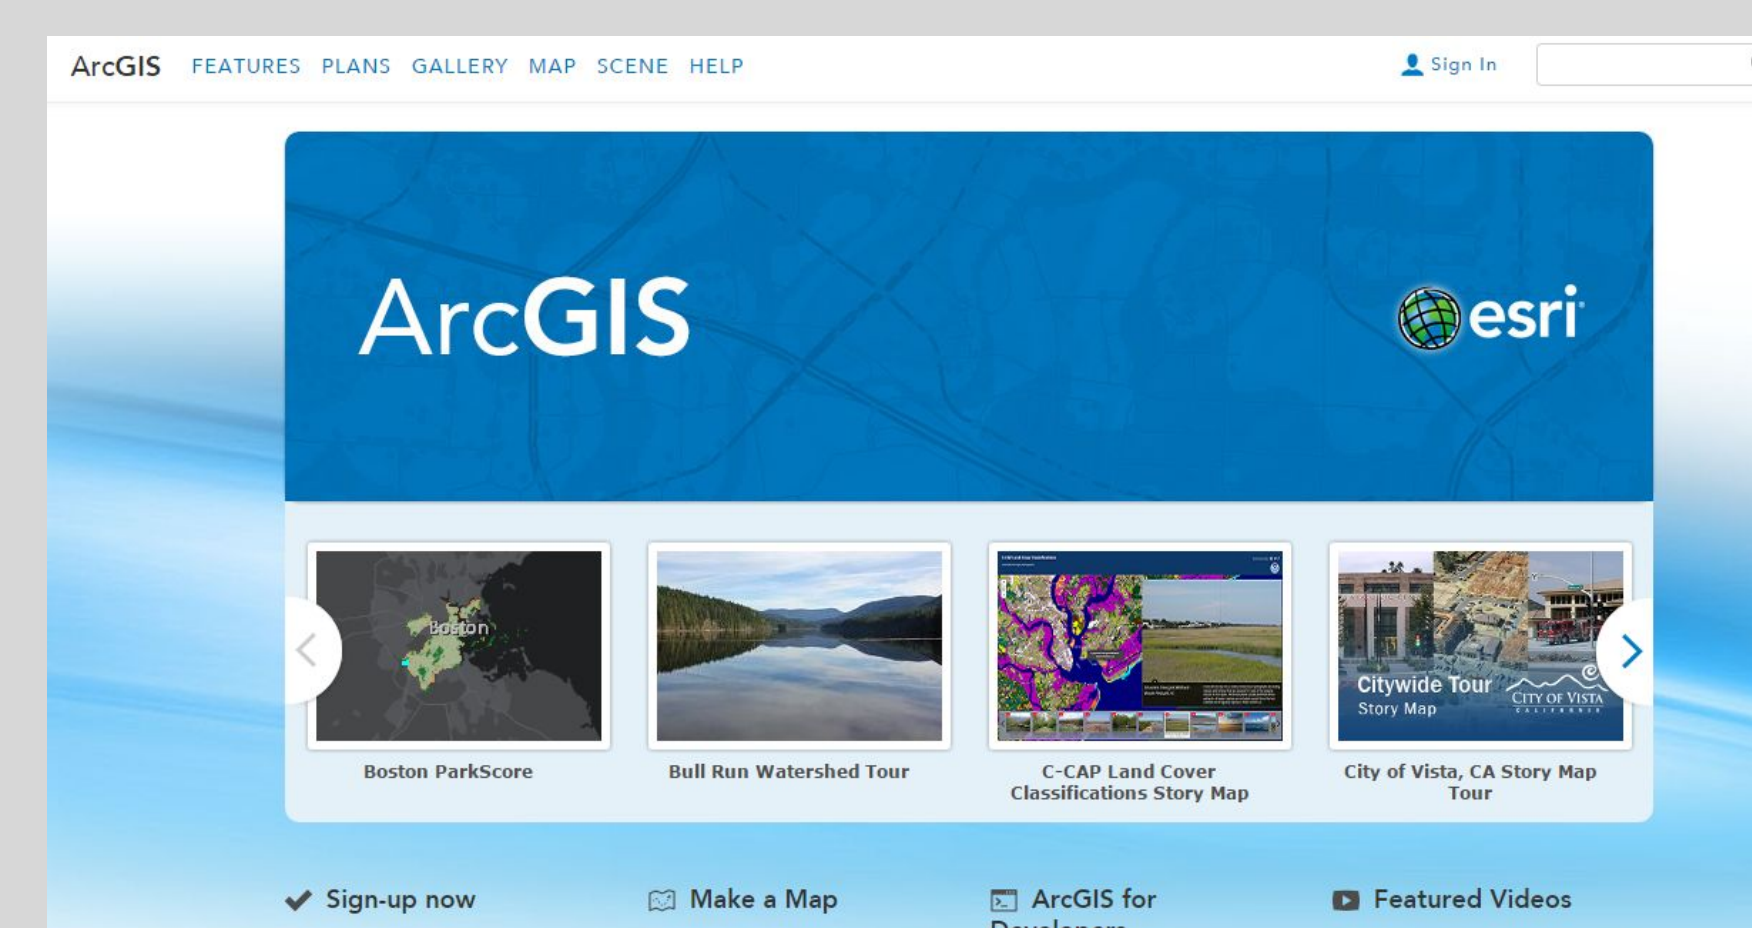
ArcGIS FEATURES PLANS GALLERY MAP SCENE HELP

Sign In

ArcGIS

esri

Boston

Boston ParkScore

Bull Run Watershed Tour

C-CAP Land Cover Classifications Story Map

Citywide Tour Story Map CITY OF VISTA CALIFORNIA

City of Vista, CA Story Map Tour

Sign-up now

Make a Map

ArcGIS for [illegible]

Featured Videos